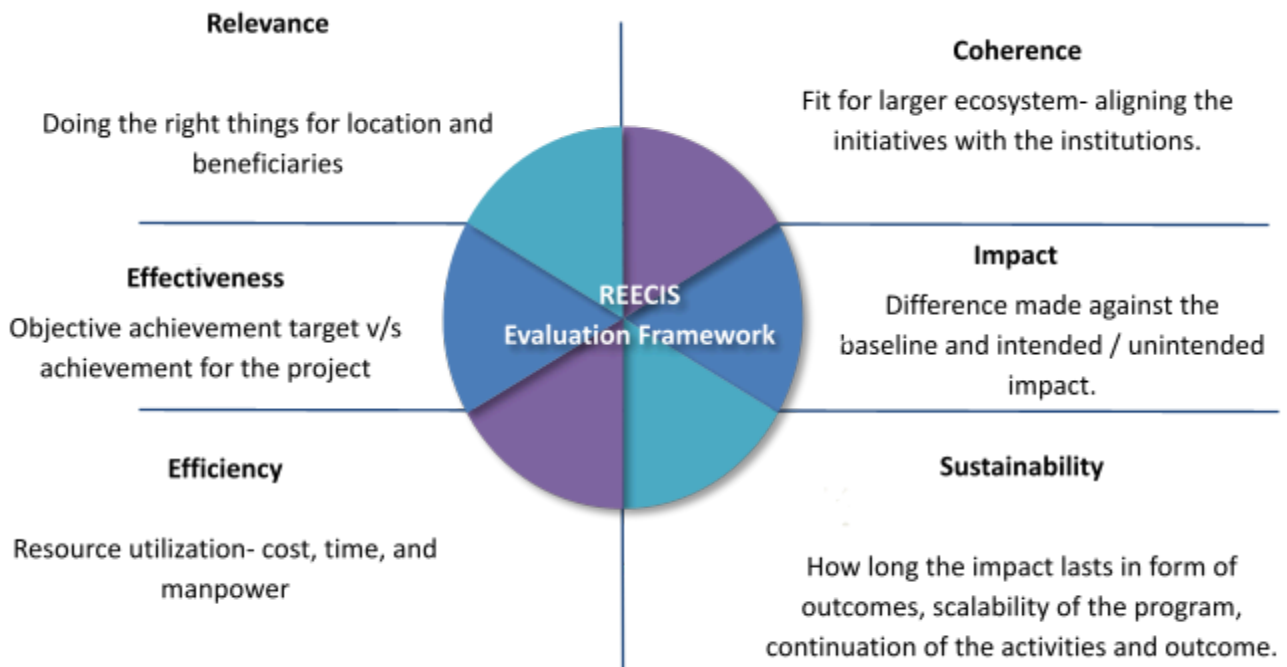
Relevance

Doing the right things for location and beneficiaries

Coherence

Fit for larger ecosystem- aligning the initiatives with the institutions.

Effectiveness

Objective achievement target v/s achievement for the project

REECIS
Evaluation Framework

Impact

Difference made against the baseline and intended / unintended impact.

Efficiency

Resource utilization- cost, time, and manpower

Sustainability

How long the impact lasts in form of outcomes, scalability of the program, continuation of the activities and outcome.